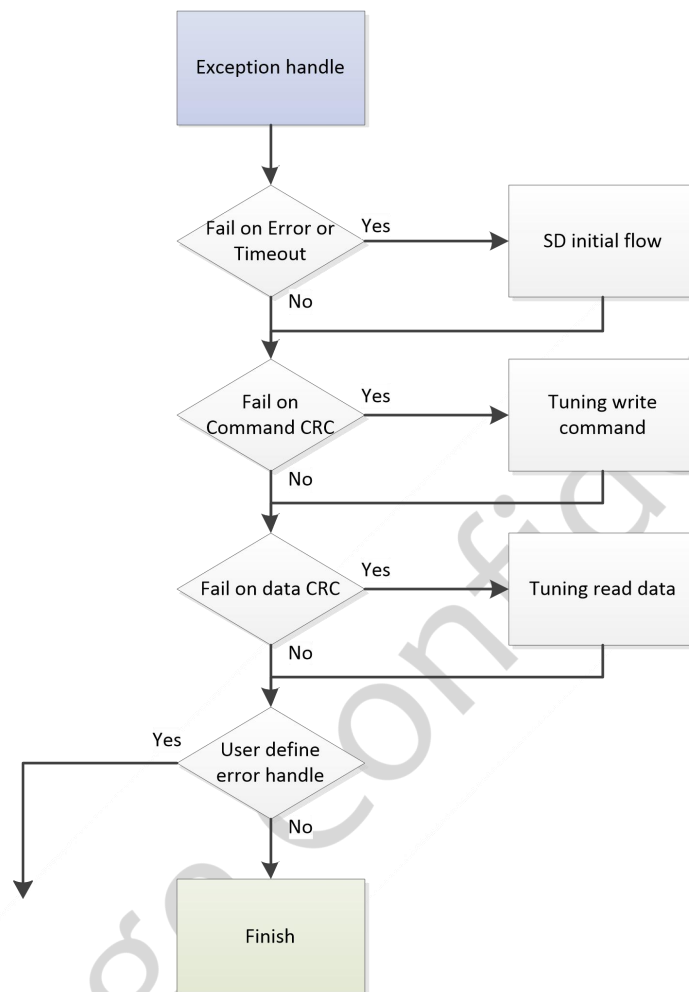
Exception handle

Fail on Error or Timeout

Yes

SD initial flow

No

Fail on Command CRC

Yes

Tuning write command

No

Fail on data CRC

Yes

Tuning read data

No

Yes

User define error handle

No

Finish

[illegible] confi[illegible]